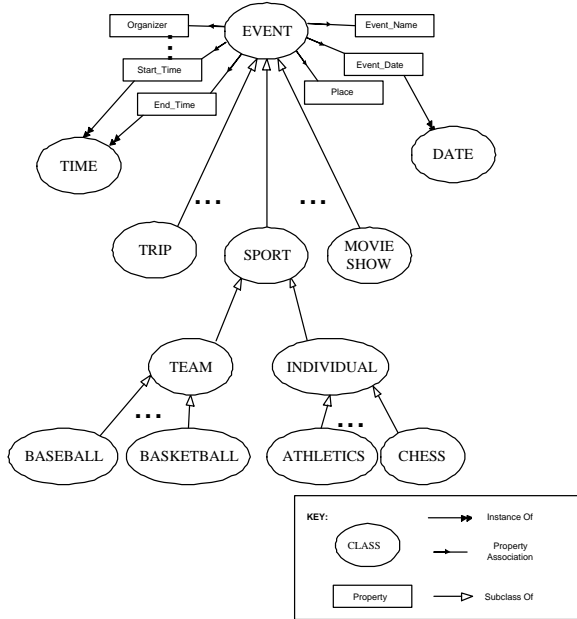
Organizer

EVENT

Event_Name

Start_Time

Event_Date

End_Time

Place

TIME

DATE

...

...

TRIP

SPORT

MOVIE SHOW

TEAM

INDIVIDUAL

...

...

BASEBALL

BASKETBALL

ATHLETICS

CHESS

KEY:

Instance Of

CLASS

Property Association

Property

Subclass Of